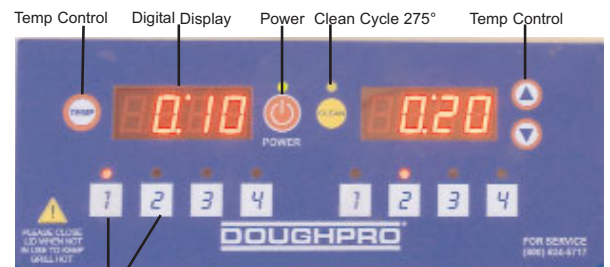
Temp Control Digital Display Power Clean Cycle 275° Temp Control

TEMP

0:10

POWER

CLEAN

0:20

1 2 3 4 1 2 3 4

PLEASE CLOSE LID WHEN NOT IN USE TO KEEP GRILL HOT

DOUGHPRO

FOR SERVICE (800) 624-6717